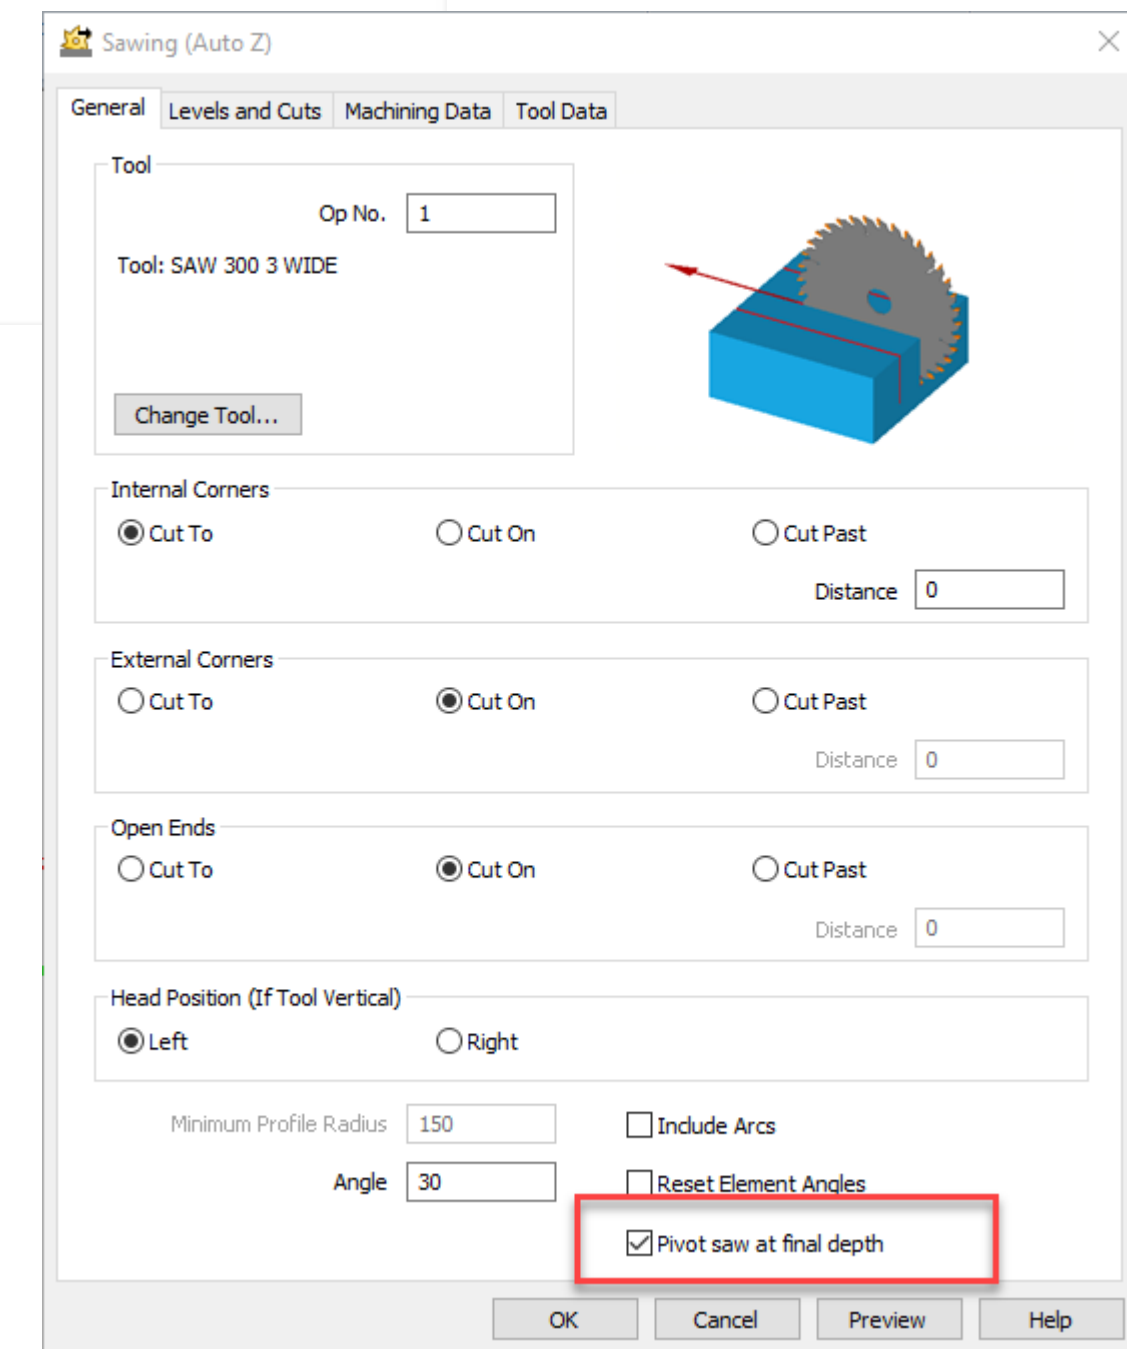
Sawing (Auto Z)

General | Levels and Cuts | Machining Data | Tool Data

Tool

Op No. 1

Tool: SAW 300 3 WIDE

Change Tool...

Internal Corners

Cut To

Cut On

Cut Past

Distance 0

External Corners

Cut To

Cut On

Cut Past

Distance 0

Open Ends

Cut To

Cut On

Cut Past

Distance 0

Head Position (If Tool Vertical)

Left

Right

Minimum Profile Radius 150

Include Arcs

Angle 30

Reset Element Angles

Pivot saw at final depth

OK

Cancel

Preview

Help